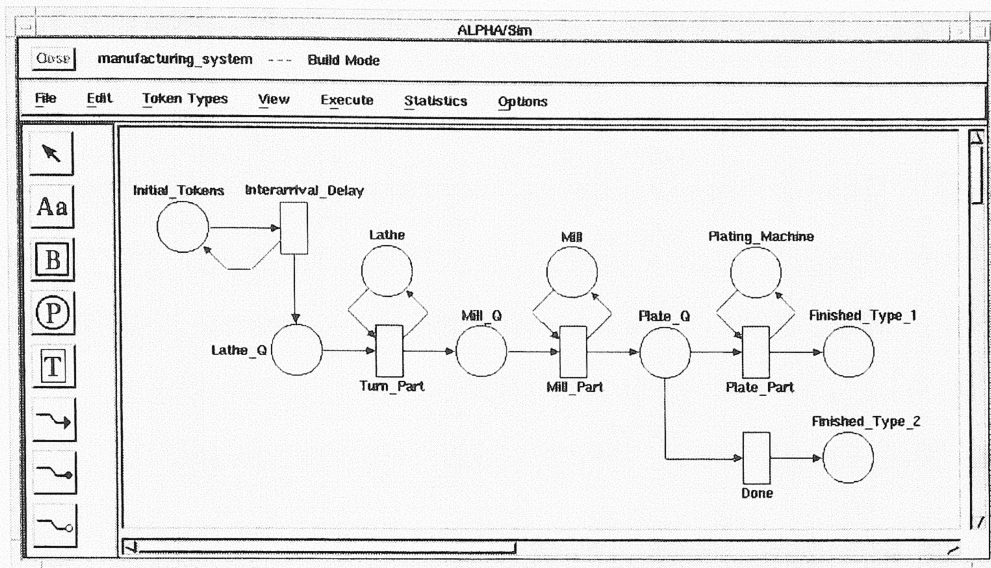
ALPHA/Sim

Close manufacturing_system --- Build Mode

File Edit Token Types View Execute Statistics Options

Aa
B
P
T

Initial_Tokens
Interarrival_Delay
Lathe
Mill
Plating_Machine
Lathe_Q
Mill_Q
Plate_Q
Finished_Type_1
Turn_Part
Mill_Part
Plate_Part
Finished_Type_2
Done